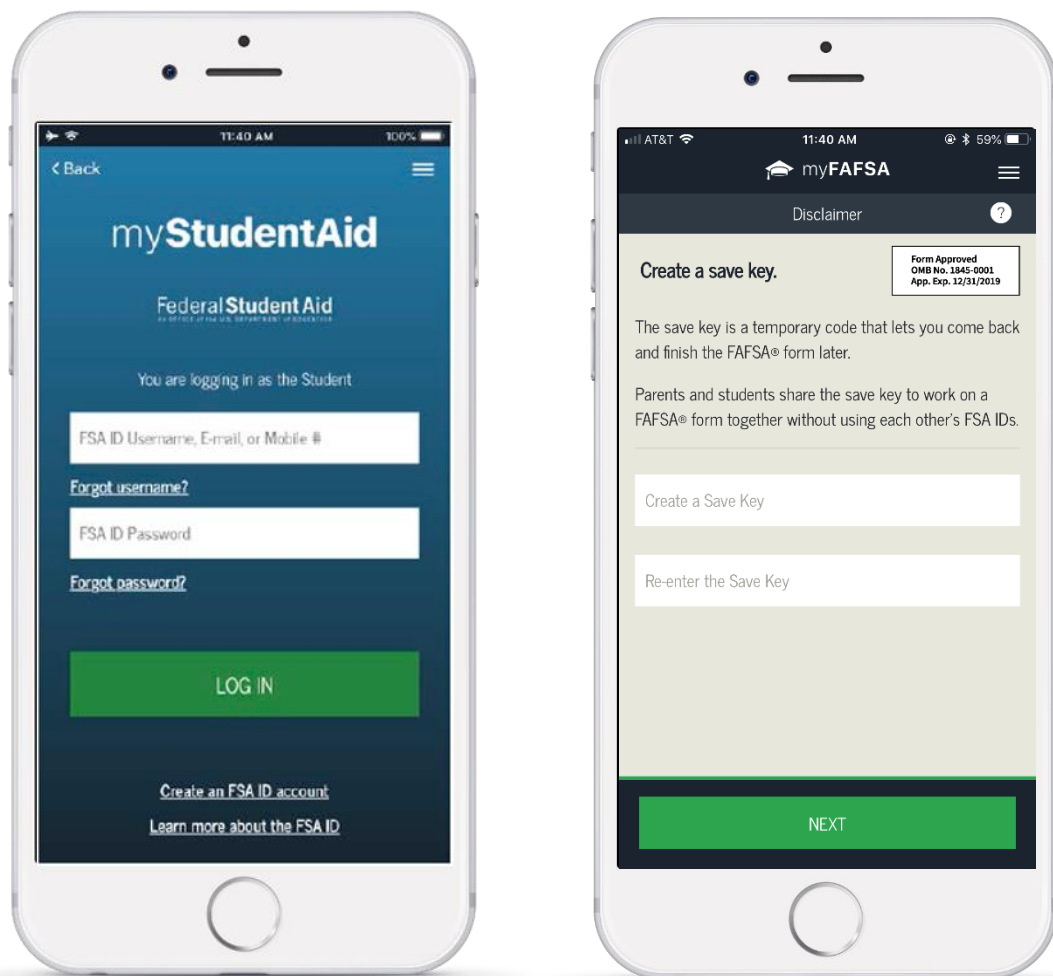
11:40 AM
100%
< Back

myStudentAid

Federal Student Aid
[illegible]

You are logging in as the Student

FSA ID Username, E-mail, or Mobile #

Forgot username?

FSA ID Password

Forgot password?

LOG IN

Create an FSA ID account

Learn more about the FSA ID

AT&T
11:40 AM
59%
myFAFSA

Disclaimer
?

Create a save key.

Form Approved
OMB No. 1845-0001
App. Exp. 12/31/2019

The save key is a temporary code that lets you come back and finish the FAFSA® form later.

Parents and students share the save key to work on a FAFSA® form together without using each other's FSA IDs.

Create a Save Key

Re-enter the Save Key

NEXT